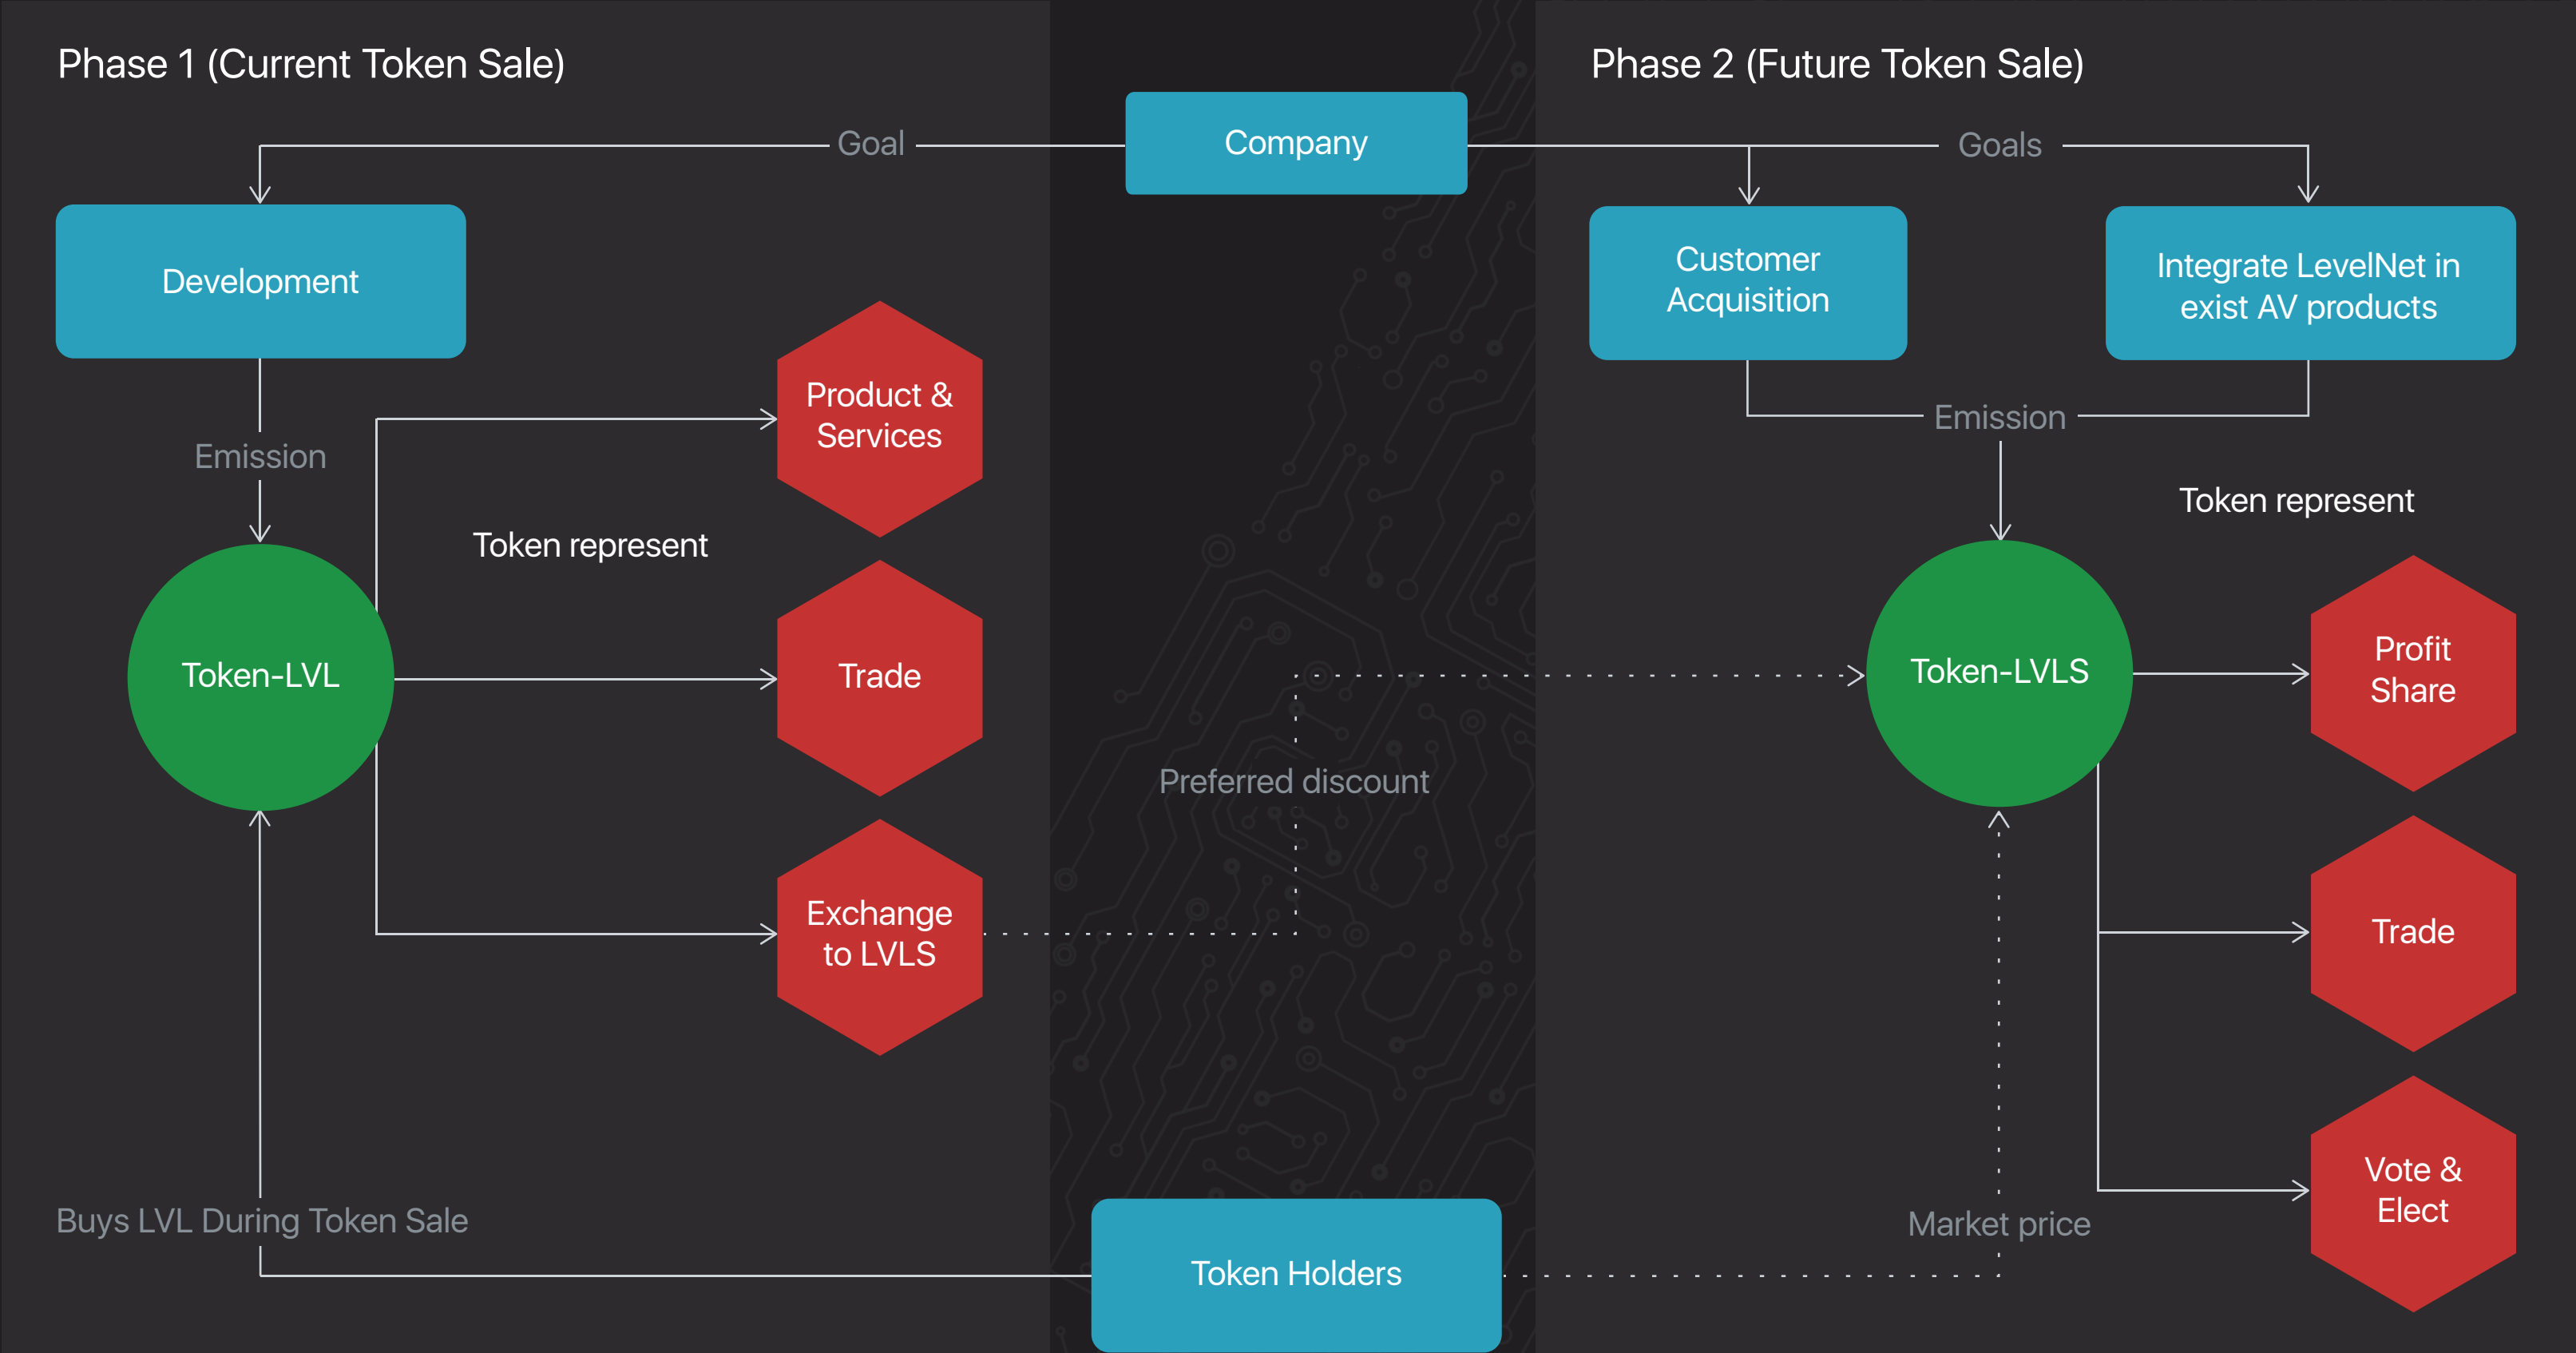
Phase 1 (Current Token Sale)

Phase 2 (Future Token Sale)

Company

Goal

Goals

Development

Customer Acquisition

Integrate LevelNet in exist AV products

Emission

Emission

Product & Services

Token represent

Token represent

Token-LVL

Trade

Token-LVLS

Profit Share

Preferred discount

Exchange to LVLS

Trade

Vote & Elect

Buys LVL During Token Sale

Market price

Token Holders